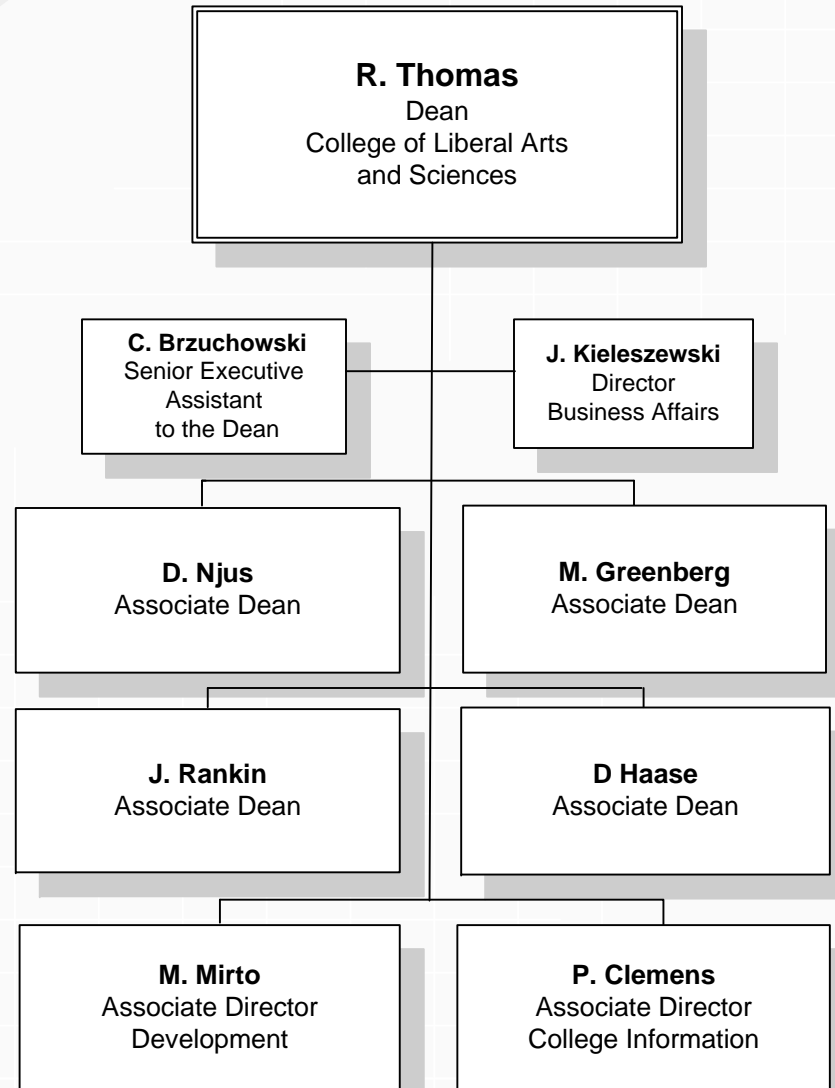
R. Thomas
Dean
College of Liberal Arts and Sciences

C. Brzuchowski
Senior Executive Assistant to the Dean

J. Kieleszewski
Director
Business Affairs

D. Njus
Associate Dean

M. Greenberg
Associate Dean

J. Rankin
Associate Dean

D Haase
Associate Dean

M. Mirto
Associate Director
Development

P. Clemens
Associate Director
College Information